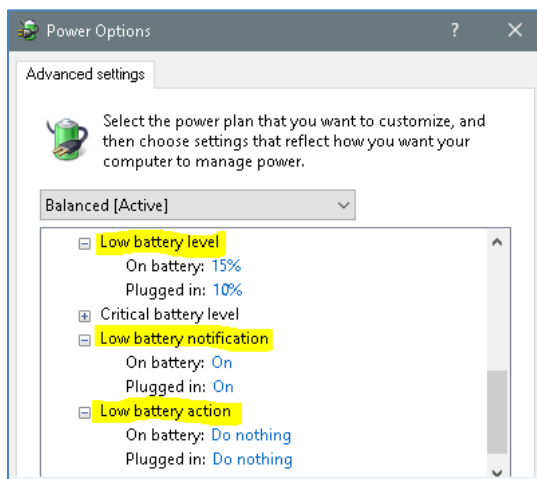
Power Options ? ×

Advanced settings

Select the power plan that you want to customize, and then choose settings that reflect how you want your computer to manage power.

Balanced [Active]

Low battery level
On battery: 15%
Plugged in: 10%
Critical battery level
Low battery notification
On battery: On
Plugged in: On
Low battery action
On battery: Do nothing
Plugged in: Do nothing